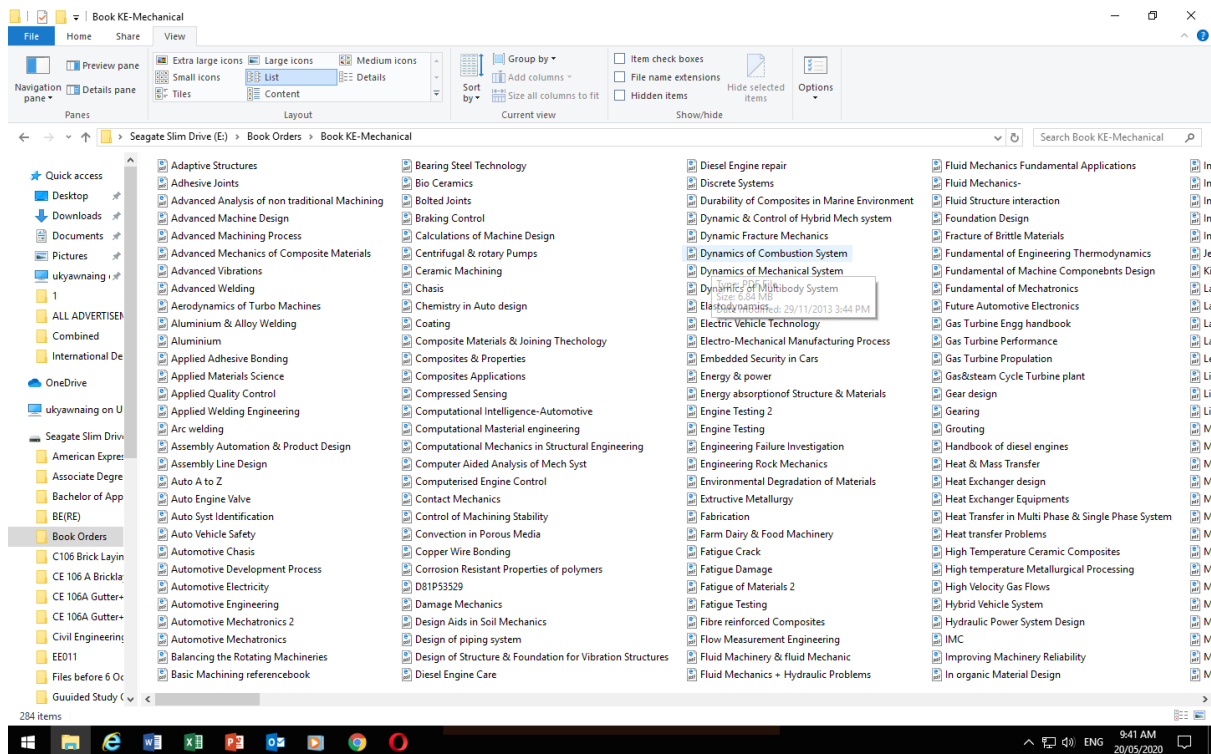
Book KE-Mechanical

File Home Share View

Navigation pane Preview pane Details pane
Extra large icons Large icons Medium icons Small icons List Details Tiles Content
Sort by Group by Add columns Size all columns to fit
Item check boxes File name extensions Hidden items Hide selected items Options

Panes Layout Current view Show/hide

Seagate Slim Drive (E:) > Book Orders > Book KE-Mechanical

Search Book KE-Mechanical

Quick access
Desktop
Downloads
Documents
Pictures
ukyawnaing
1
ALL ADVERTISEN
Combined
International De
OneDrive
ukyawnaing on U
Seagate Slim Driv
American Expres
Associate Degre
Bachelor of App
BE(RE)
Book Orders
C106 Brick Layin
CE 106 A Brickla
CE 106A Gutter+
CE 106A Gutter+
Civil Engineering
EE011
Files before 6 Oc
Guuided Study C

Adaptive Structures
Adhesive Joints
Advanced Analysis of non traditional Machining
Advanced Machine Design
Advanced Machining Process
Advanced Mechanics of Composite Materials
Advanced Vibrations
Advanced Welding
Aerodynamics of Turbo Machines
Aluminium & Alloy Welding
Aluminium
Applied Adhesive Bonding
Applied Materials Science
Applied Quality Control
Applied Welding Engineering
Arc welding
Assembly Automation & Product Design
Assembly Line Design
Auto A to Z
Auto Engine Valve
Auto Syst Identification
Auto Vehicle Safety
Automotive Chasis
Automotive Development Process
Automotive Electricity
Automotive Engineering
Automotive Mechatronics 2
Automotive Mechatronics
Balancing the Rotating Machineries
Basic Machining referencebook

Bearing Steel Technology
Bio Ceramics
Bolted Joints
Braking Control
Calculations of Machine Design
Centrifugal & rotary Pumps
Ceramic Machining
Chasis
Chemistry in Auto design
Coating
Composite Materials & Joining Thechology
Composites & Properties
Composites Applications
Compressed Sensing
Computational Intelligence-Automotive
Computational Material engineering
Computational Mechanics in Structural Engineering
Computer Aided Analysis of Mech Syst
Computerised Engine Control
Contact Mechanics
Control of Machining Stability
Convection in Porous Media
Copper Wire Bonding
Corrosion Resistant Properties of polymers
D81P53529
Damage Mechanics
Design Aids in Soil Mechanics
Design of piping system
Design of Structure & Foundation for Vibration Structures
Diesel Engine Care

Diesel Engine repair
Discrete Systems
Durability of Composites in Marine Environment
Dynamic & Control of Hybrid Mech system
Dynamic Fracture Mechanics
Dynamics of Combustion System
Dynamics of Mechanical System
Dynamics of Multibody System
Elastodynamics
Type: PDF File
Size: 6.84 MB
Date modified: 29/11/2013 3:44 PM
Electric Vehicle Technology
Electro-Mechanical Manufacturing Process
Embedded Security in Cars
Energy & power
Energy absorptionof Structure & Materials
Engine Testing 2
Engine Testing
Engineering Failure Investigation
Engineering Rock Mechanics
Environmental Degradation of Materials
Extructive Metallurgy
Fabrication
Farm Dairy & Food Machinery
Fatigue Crack
Fatigue Damage
Fatigue of Materials 2
Fatigue Testing
Fibre reinforced Composites
Flow Measurement Engineering
Fluid Machinery & fluid Mechanic
Fluid Mechanics + Hydraulic Problems

Fluid Mechanics Fundamental Applications
Fluid Mechanics-
Fluid Structure interaction
Foundation Design
Fracture of Brittle Materials
Fundamental of Engineering Thermodynamics
Fundamental of Machine Componebnts Design
Fundamental of Mechatronics
Future Automotive Electronics
Gas Turbine Engg handbook
Gas Turbine Performance
Gas Turbine Propulation
Gas&steam Cycle Turbine plant
Gear design
Gearing
Grouting
Handbook of diesel engines
Heat & Mass Transfer
Heat Exchanger design
Heat Exchanger Equipments
Heat Transfer in Multi Phase & Single Phase System
Heat transfer Problems
High Temperature Ceramic Composites
High temperature Metallurgical Processing
High Velocity Gas Flows
Hybrid Vehicle System
Hydraulic Power System Design
IMC
Improving Machinery Reliability
In organic Material Design

284 items

ENG 9:41 AM 20/05/2020